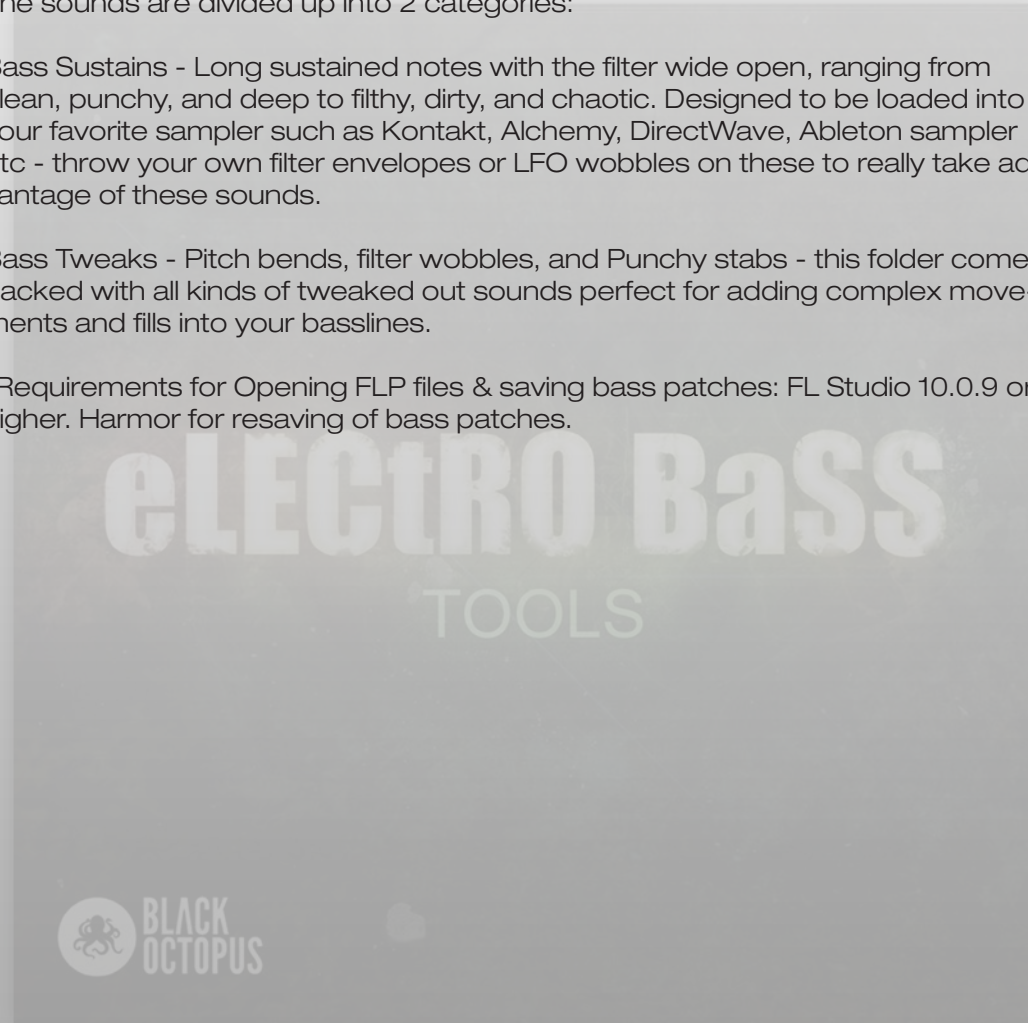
he sounds are divided up into 2 categories:

Bass Sustains - Long sustained notes with the filter wide open, ranging from lean, punchy, and deep to filthy, dirty, and chaotic. Designed to be loaded into our favorite sampler such as Kontakt, Alchemy, DirectWave, Ableton sampler tc - throw your own filter envelopes or LFO wobbles on these to really take ac antage of these sounds.

Bass Tweaks - Pitch bends, filter wobbles, and Punchy stabs - this folder come acked with all kinds of tweaked out sounds perfect for adding complex movements and fills into your basslines.

Requirements for Opening FLP files & saving bass patches: FL Studio 10.0.9 or igher. Harmor for resaving of bass patches.

eLECtRO BaSS
TOOLS

BLACK OCTOPUS